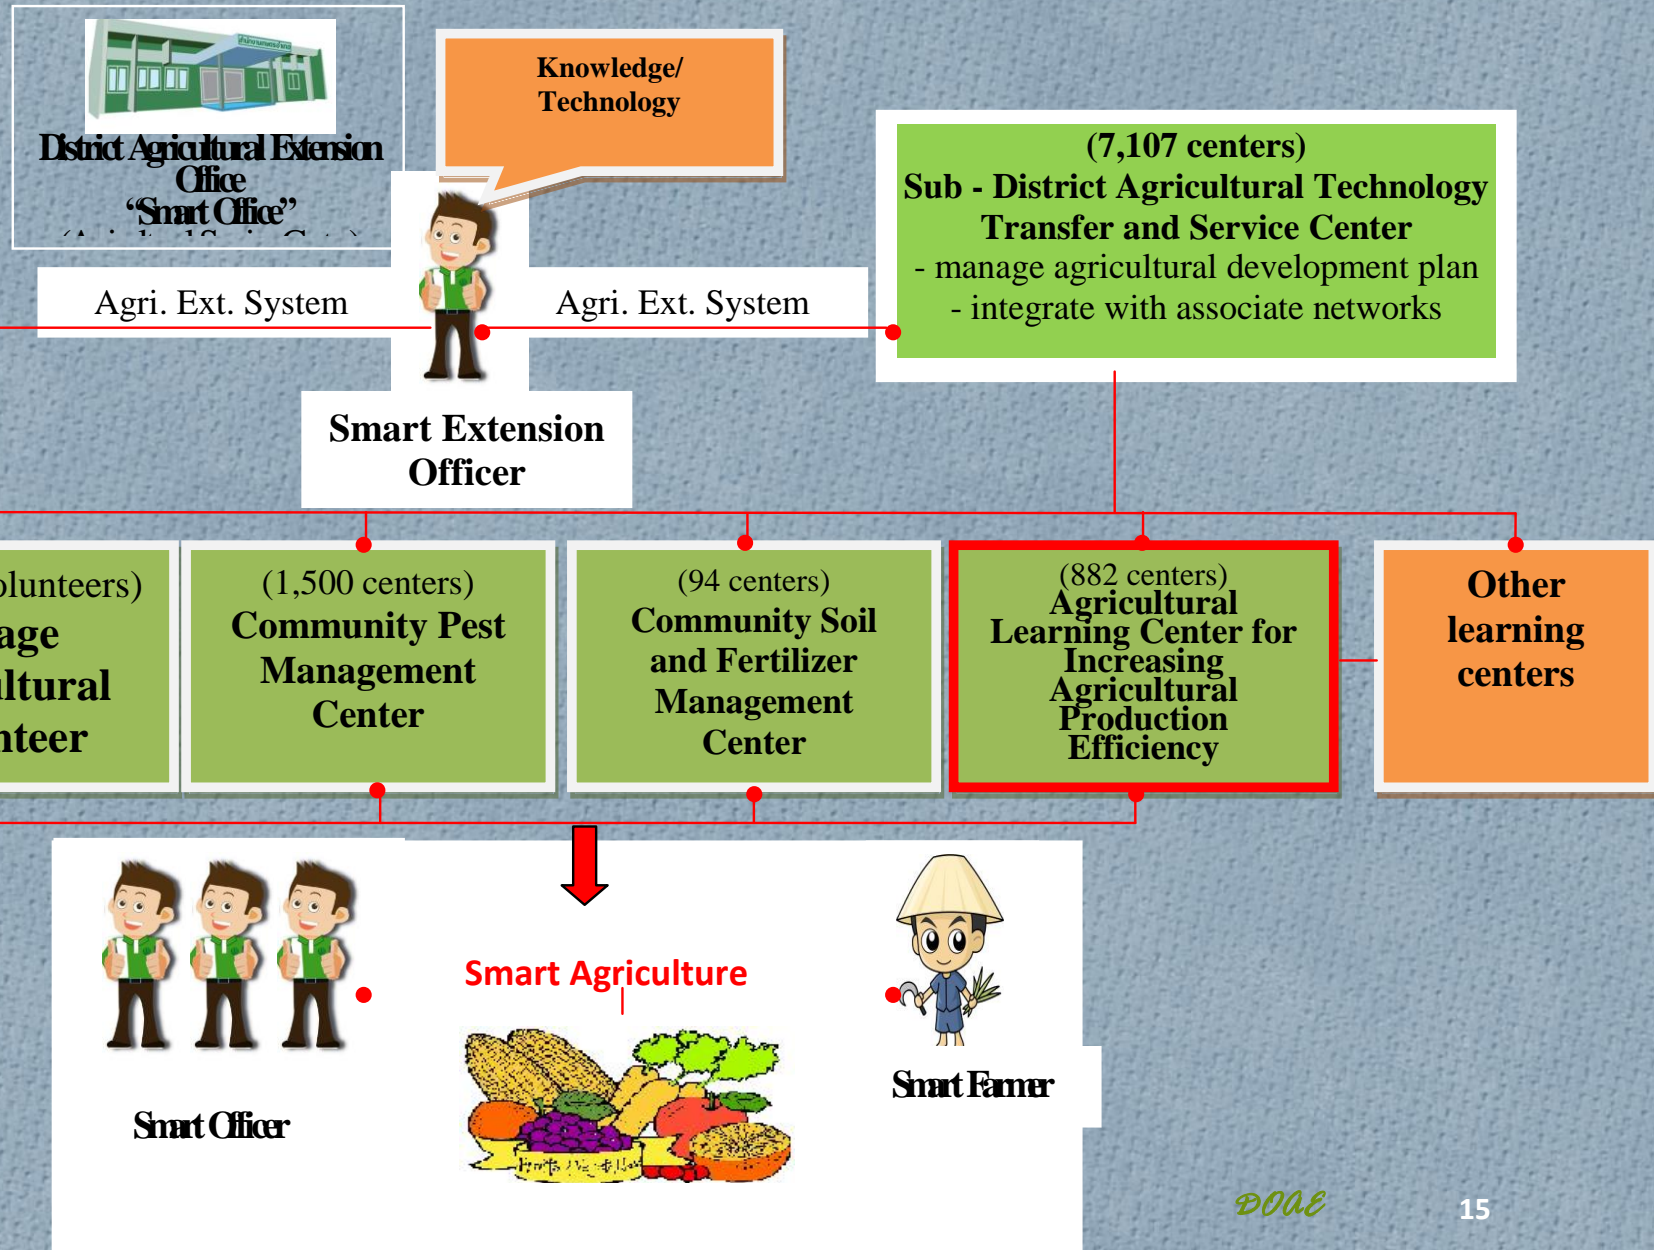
District Agricultural Extension Office
"Smart Office"
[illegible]

Knowledge/ Technology

(7,107 centers)
Sub - District Agricultural Technology Transfer and Service Center
- manage agricultural development plan
- integrate with associate networks

Agri. Ext. System

Agri. Ext. System

Smart Extension Officer

olunteers)
age
ltural
nteer

(1,500 centers)
Community Pest Management Center

(94 centers)
Community Soil and Fertilizer Management Center

(882 centers)
Agricultural Learning Center for Increasing Agricultural Production Efficiency

Other learning centers

Smart Agriculture

Smart Officer

Smart Farmer

DOAE

15